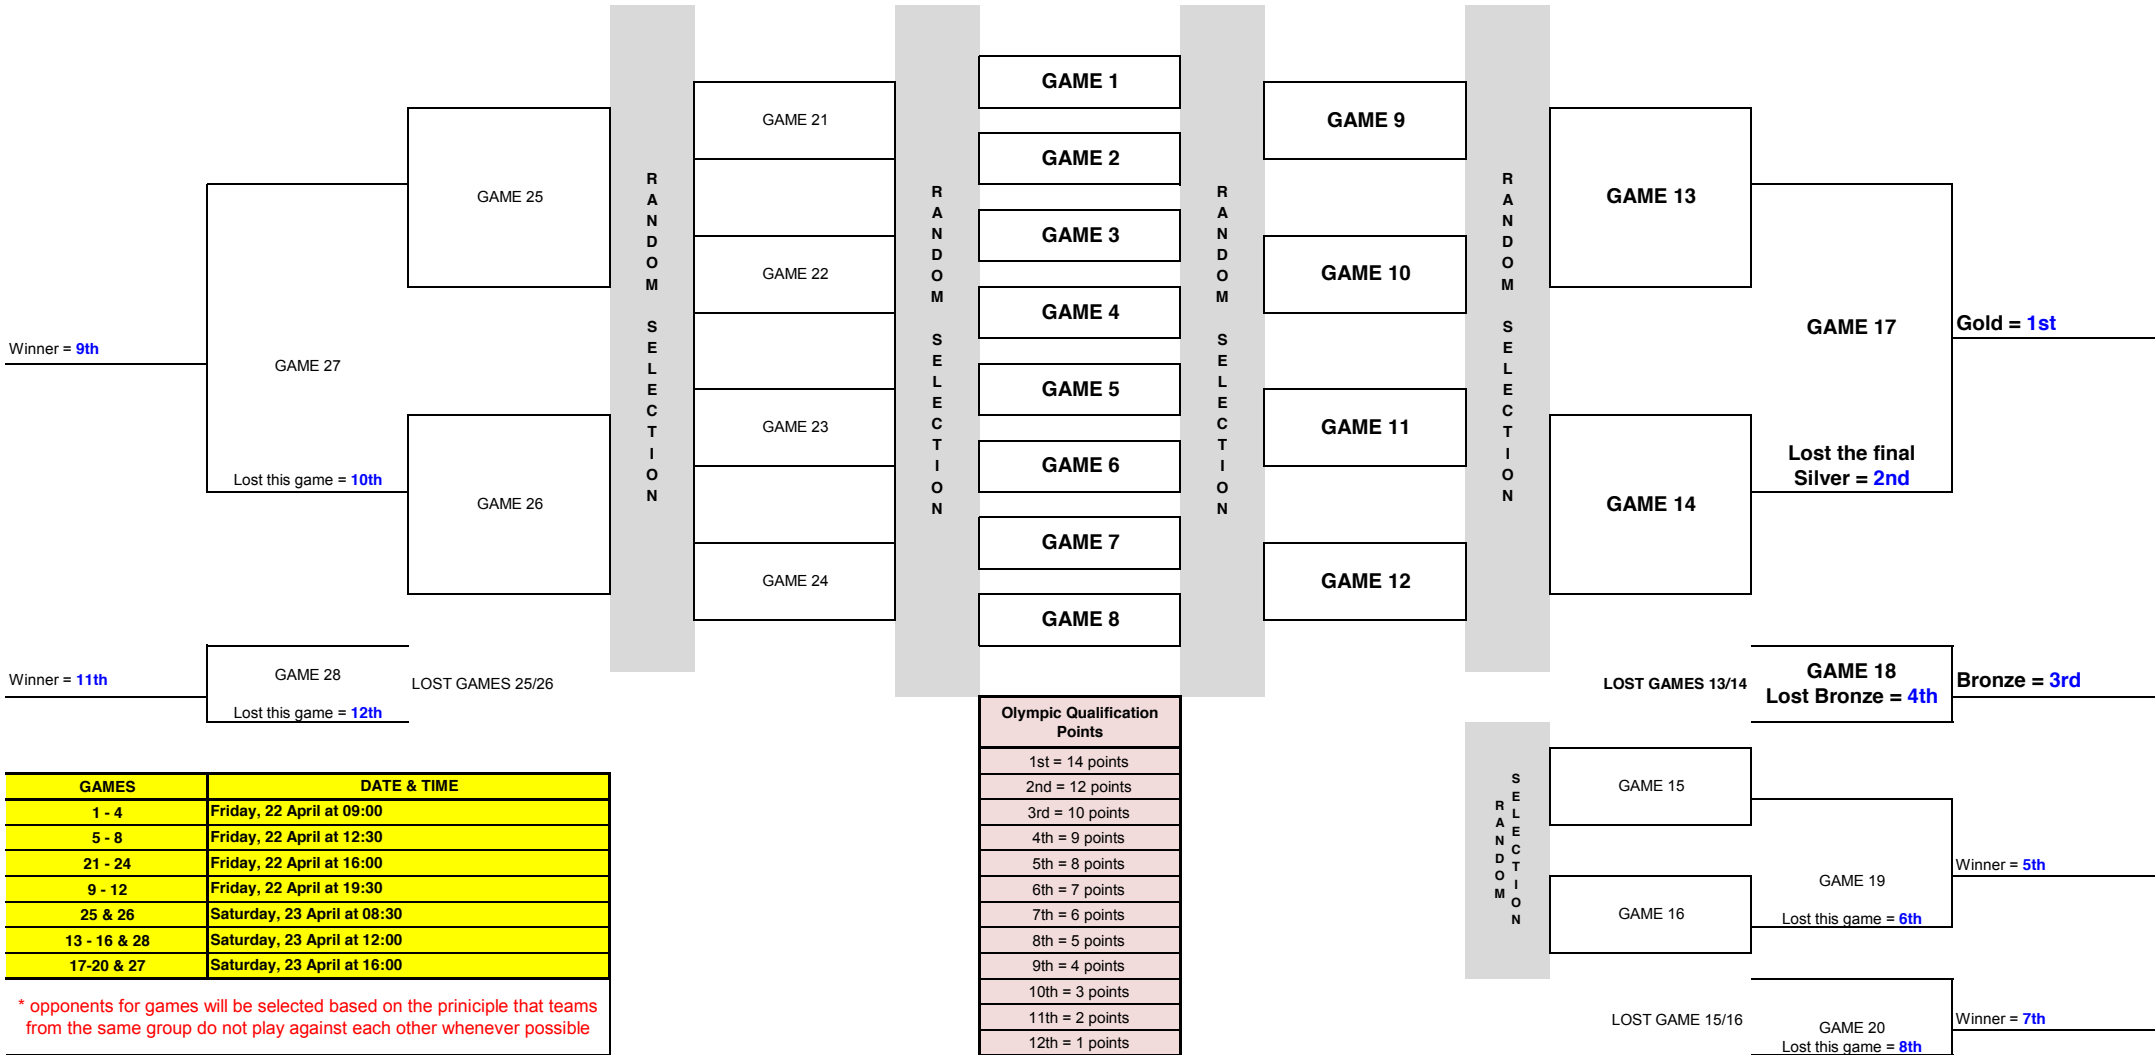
GAME 1
GAME 2
GAME 3
GAME 4
GAME 5
GAME 6
GAME 7
GAME 8

GAME 21
GAME 22
GAME 23
GAME 24

GAME 9
GAME 10
GAME 11
GAME 12

RANDOM SELECTION

RANDOM SELECTION

RANDOM SELECTION

RANDOM SELECTION

GAME 25
GAME 26
GAME 27
Winner = 9th
Lost this game = 10th

GAME 13
GAME 14
GAME 17
Gold = 1st
Lost the final
Silver = 2nd

GAME 28
Winner = 11th
Lost this game = 12th
LOST GAMES 25/26

LOST GAMES 13/14
GAME 18
Lost Bronze = 4th
Bronze = 3rd

RANDOM SELECTION
GAME 15
GAME 16
GAME 19
Winner = 5th
Lost this game = 6th

LOST GAME 15/16
GAME 20
Winner = 7th
Lost this game = 8th

| GAMES | DATE & TIME |
|---|---|
| 1 - 4 | Friday, 22 April at 09:00 |
| 5 - 8 | Friday, 22 April at 12:30 |
| 21 - 24 | Friday, 22 April at 16:00 |
| 9 - 12 | Friday, 22 April at 19:30 |
| 25 & 26 | Saturday, 23 April at 08:30 |
| 13 - 16 & 28 | Saturday, 23 April at 12:00 |
| 17-20 & 27 | Saturday, 23 April at 16:00 |

* opponents for games will be selected based on the priniciple that teams from the same group do not play against each other whenever possible

| Olympic Qualification Points |
|---|
| 1st = 14 points |
| 2nd = 12 points |
| 3rd = 10 points |
| 4th = 9 points |
| 5th = 8 points |
| 6th = 7 points |
| 7th = 6 points |
| 8th = 5 points |
| 9th = 4 points |
| 10th = 3 points |
| 11th = 2 points |
| 12th = 1 points |